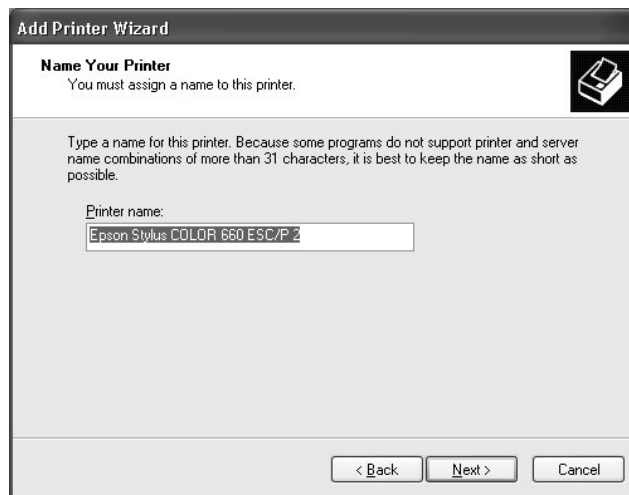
Add Printer Wizard

Name Your Printer
You must assign a name to this printer.

Type a name for this printer. Because some programs do not support printer and server name combinations of more than 31 characters, it is best to keep the name as short as possible.

Printer name:

Epson Stylus COLOR 660 ESC/P 2

< Back

Next >

Cancel